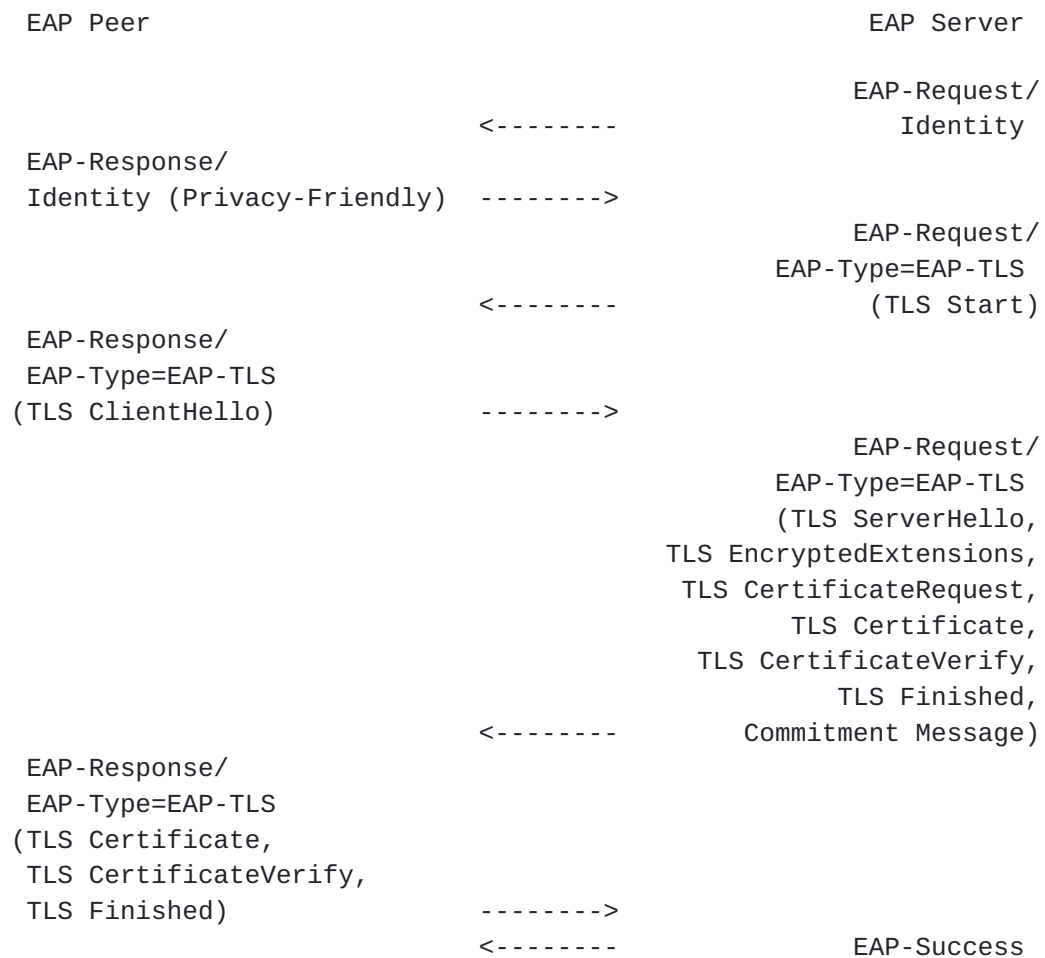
EAP Peer EAP Server

EAP-Request/
<-------- Identity

EAP-Response/
Identity (Privacy-Friendly) -------->

EAP-Request/
EAP-Type=EAP-TLS
<-------- (TLS Start)

EAP-Response/
EAP-Type=EAP-TLS
(TLS ClientHello) -------->

EAP-Request/
EAP-Type=EAP-TLS
(TLS ServerHello,
TLS EncryptedExtensions,
TLS CertificateRequest,
TLS Certificate,
TLS CertificateVerify,
TLS Finished,
<-------- Commitment Message)

EAP-Response/
EAP-Type=EAP-TLS
(TLS Certificate,
TLS CertificateVerify,
TLS Finished) -------->

<-------- EAP-Success